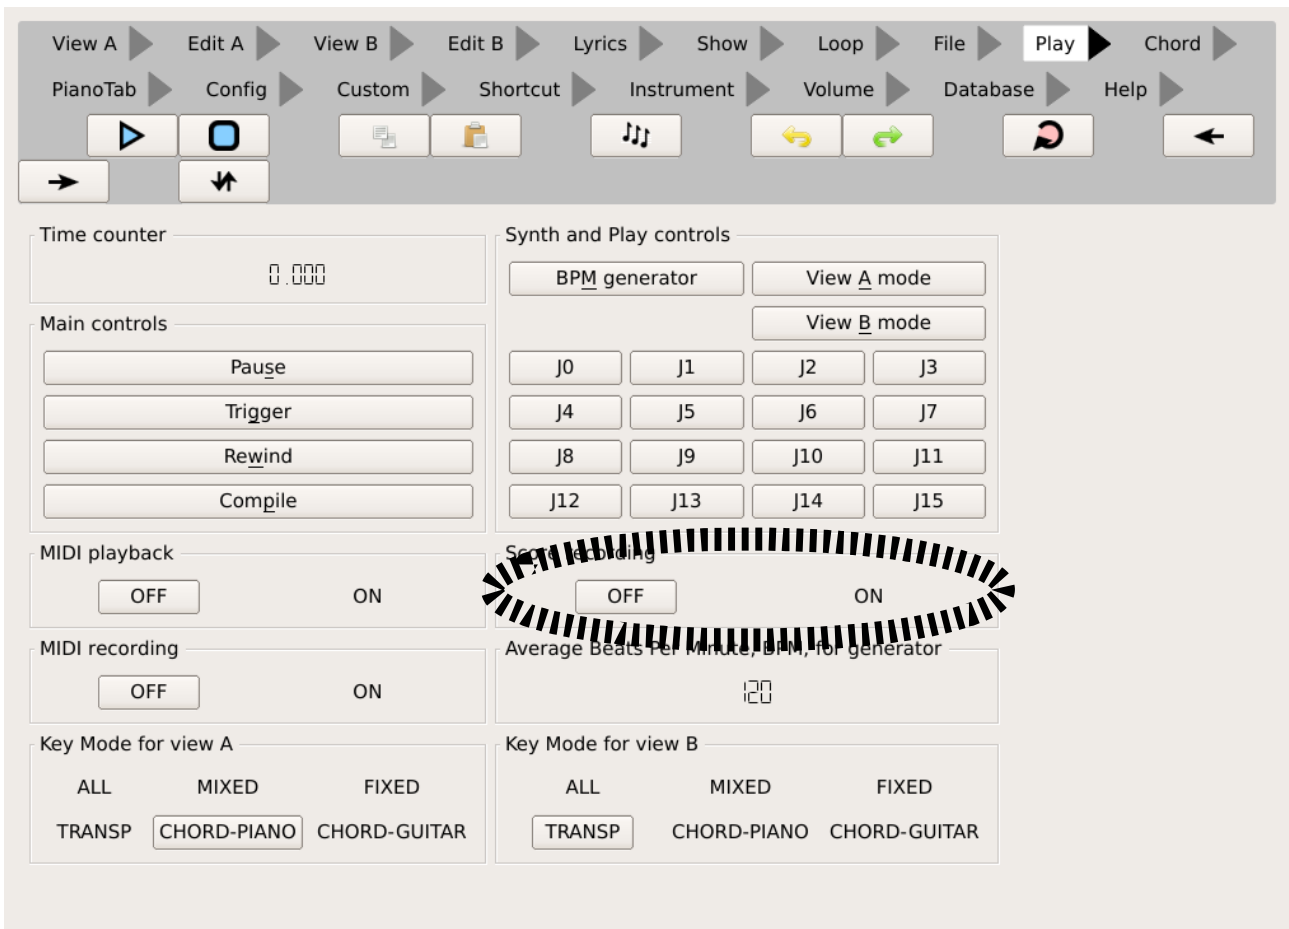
View A Edit A View B Edit B Lyrics Show Loop File Play Chord
PianoTab Config Custom Shortcut Instrument Volume Database Help

Time counter
0.000

Synth and Play controls
BPM generator
View A mode
View B mode

| J0 | J1 | J2 | J3 |
|---|---|---|---|
| J4 | J5 | J6 | J7 |
| J8 | J9 | J10 | J11 |
| J12 | J13 | J14 | J15 |

Main controls
Pause
Trigger
Rewind
Compile

MIDI playback
OFF ON

Score recording
OFF ON

MIDI recording
OFF ON

Average Beats Per Minute, BPM, for generator
120

Key Mode for view A
ALL MIXED FIXED
TRANSP CHORD-PIANO CHORD-GUITAR

Key Mode for view B
ALL MIXED FIXED
TRANSP CHORD-PIANO CHORD-GUITAR